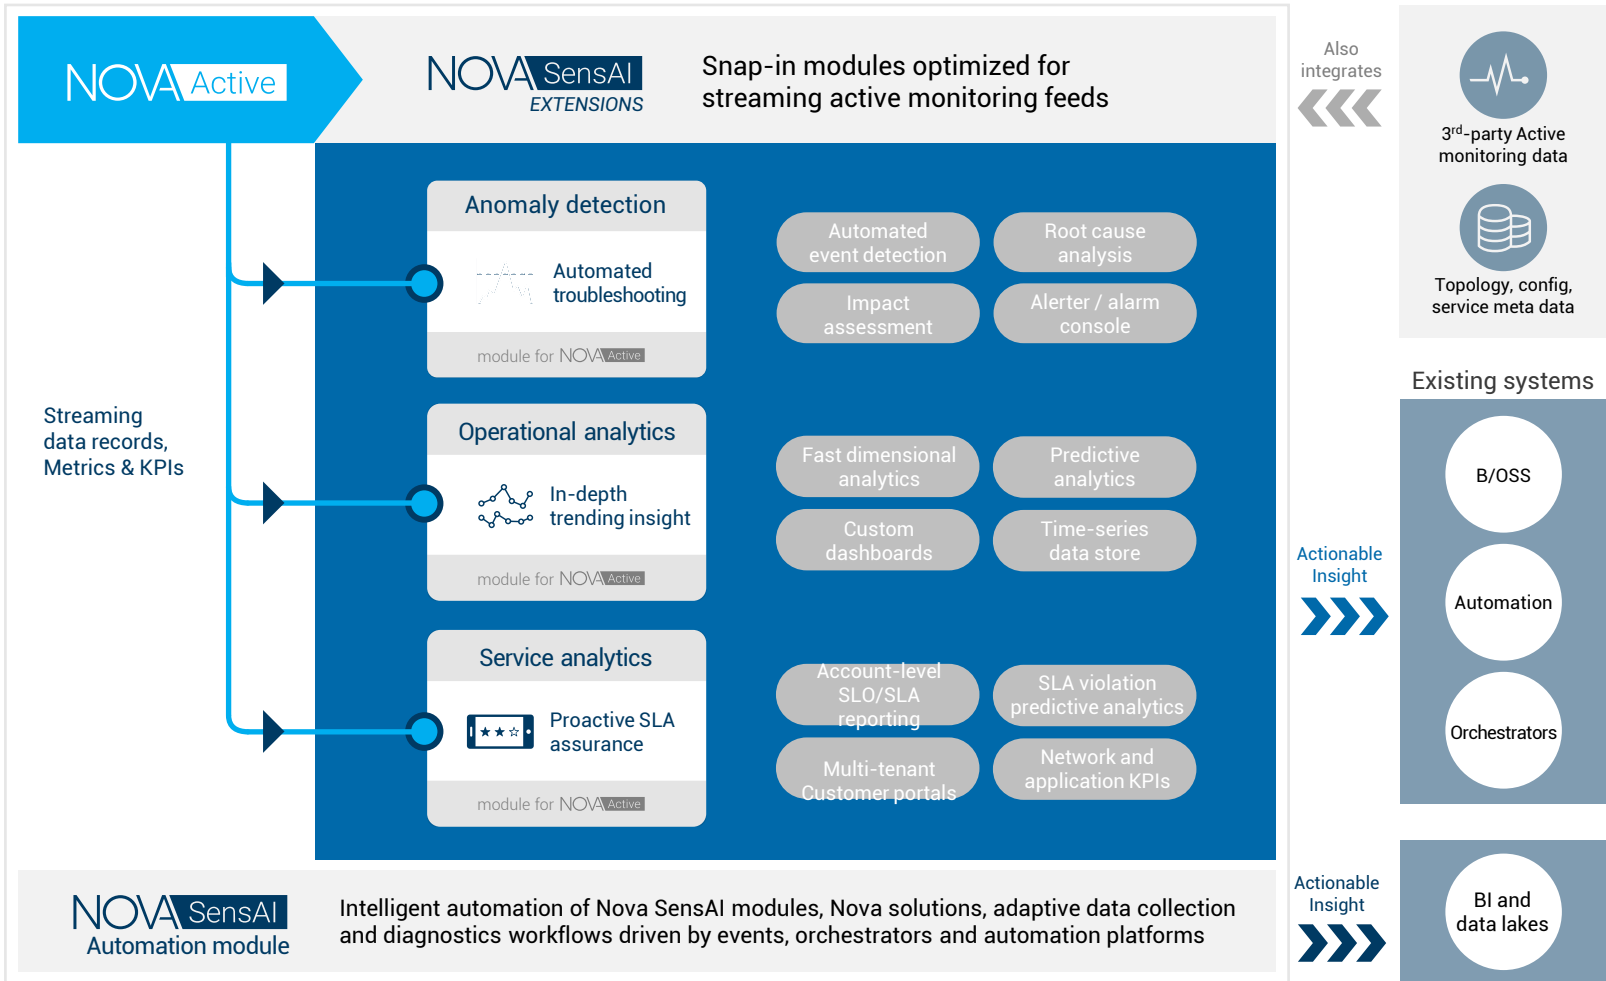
NOVA Active

NOVA SensAI EXTENSIONS

Snap-in modules optimized for streaming active monitoring feeds

Also integrates

3rd-party Active monitoring data

Topology, config, service meta data

Streaming data records, Metrics & KPIs

Anomaly detection

Automated troubleshooting

module for NOVA Active

Automated event detection

Root cause analysis

Impact assessment

Alerter / alarm console

Operational analytics

In-depth trending insight

module for NOVA Active

Fast dimensional analytics

Predictive analytics

Custom dashboards

Time-series data store

Service analytics

Proactive SLA assurance

module for NOVA Active

Account-level SLO/SLA reporting

SLA violation predictive analytics

Multi-tenant Customer portals

Network and application KPIs

Existing systems

Actionable Insight

B/OSS

Automation

Orchestrators

NOVA SensAI Automation module

Intelligent automation of Nova SensAI modules, Nova solutions, adaptive data collection and diagnostics workflows driven by events, orchestrators and automation platforms

Actionable Insight

BI and data lakes